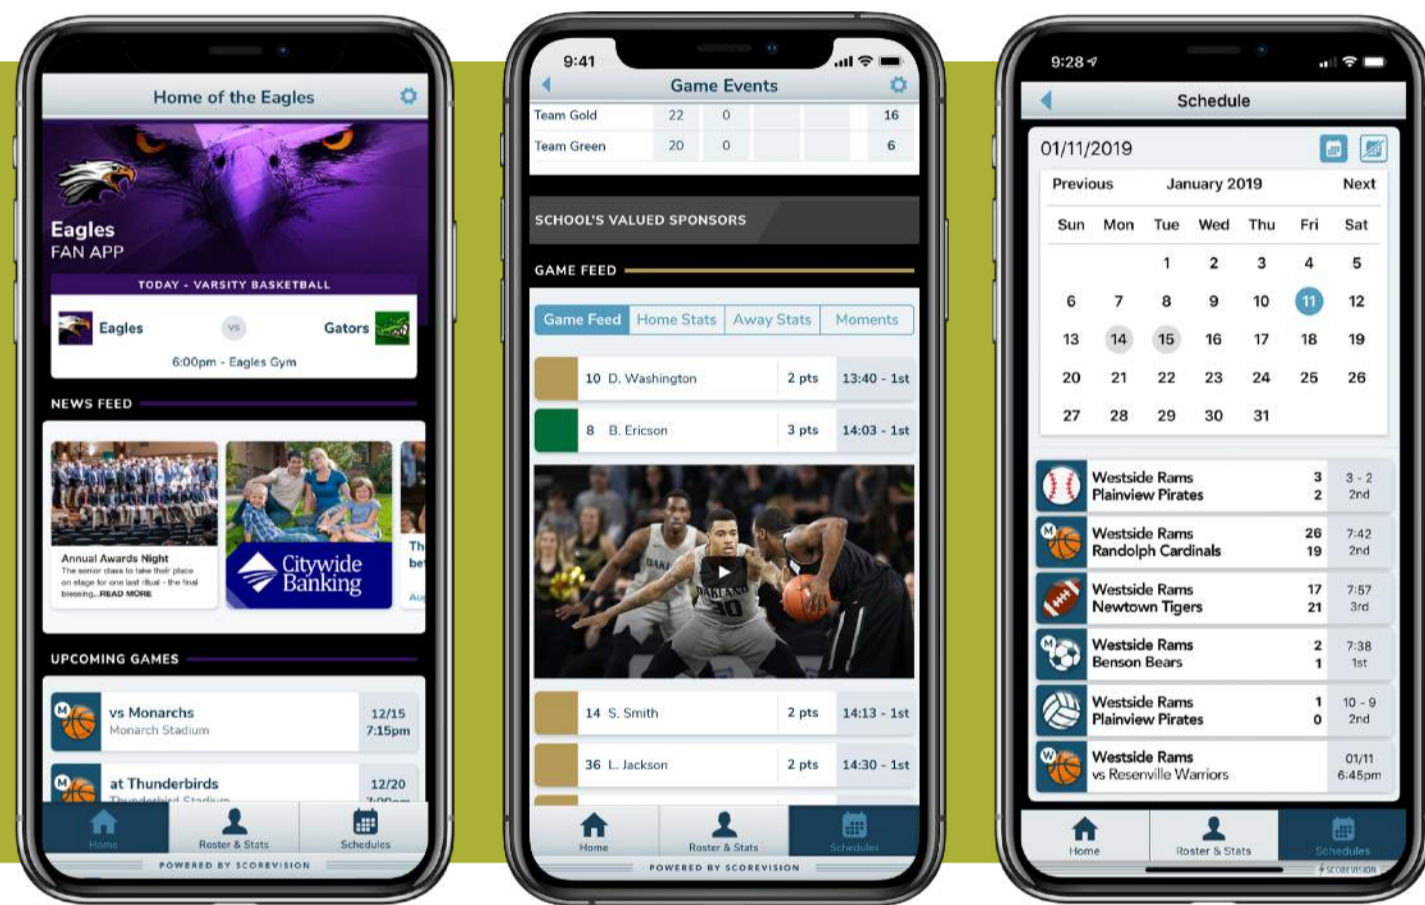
Home of the Eagles

Eagles
FAN APP

TODAY - VARSITY BASKETBALL

Eagles vs Gators
6:00pm - Eagles Gym

NEWS FEED

Annual Awards Night
The senior class to take their place on stage for one last ritual - the final blessing...READ MORE

Citywide Banking

Th
be
Au

UPCOMING GAMES

M vs Monarchs
Monarch Stadium
12/15
7:15pm

M at Thunderbirds
Thunderbird Stadium
12/20
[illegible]

Home
Roster & Stats
Schedules

POWERED BY SCOREVISION

9:41

Game Events

| Team Gold | 22 | 0 | | | 16 |
|---|---|---|---|---|---|
| Team Green | 20 | 0 | | | 6 |

SCHOOL'S VALUED SPONSORS

GAME FEED

Game Feed | Home Stats | Away Stats | Moments

10 D. Washington | 2 pts | 13:40 - 1st
8 B. Ericson | 3 pts | 14:03 - 1st

OAKLAND 30

14 S. Smith | 2 pts | 14:13 - 1st
36 L. Jackson | 2 pts | 14:30 - 1st

Home
Roster & Stats
Schedules

POWERED BY SCOREVISION

9:28

Schedule

01/11/2019

Previous January 2019 Next

| Sun | Mon | Tue | Wed | Thu | Fri | Sat |
|---|---|---|---|---|---|---|
| | | 1 | 2 | 3 | 4 | 5 |
| 6 | 7 | 8 | 9 | 10 | 11 | 12 |
| 13 | 14 | 15 | 16 | 17 | 18 | 19 |
| 20 | 21 | 22 | 23 | 24 | 25 | 26 |
| 27 | 28 | 29 | 30 | 31 | | |

Westside Rams 3 3 - 2
Plainview Pirates 2 2nd

M Westside Rams 26 7:42
Randolph Cardinals 19 2nd

Westside Rams 17 7:57
Newtown Tigers 21 3rd

M Westside Rams 2 7:38
Benson Bears 1 1st

Westside Rams 1 10 - 9
Plainview Pirates 0 2nd

W Westside Rams 01/11
vs Reseville Warriors 6:45pm

Home
Roster & Stats
Schedules

SCOREVISION